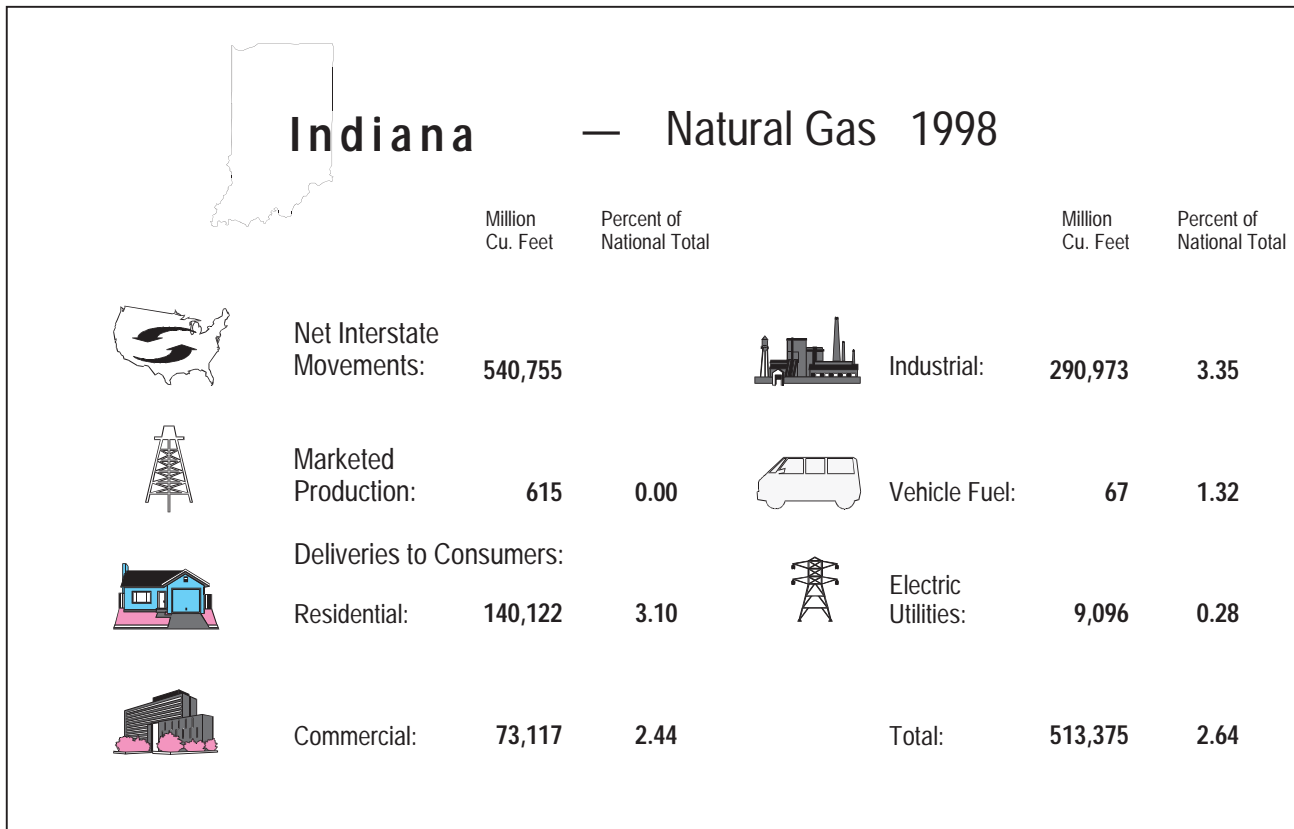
Indiana — Natural Gas 1998

| | Million Cu. Feet | Percent of National Total | | Million Cu. Feet | Percent of National Total |
|---|---|---|---|---|---|
| Net Interstate Movements: | 540,755 | | Industrial: | 290,973 | 3.35 |
| Marketed Production: | 615 | 0.00 | Vehicle Fuel: | 67 | 1.32 |
| Deliveries to Consumers: | | | | | |
| Residential: | 140,122 | 3.10 | Electric Utilities: | 9,096 | 0.28 |
| Commercial: | 73,117 | 2.44 | Total: | 513,375 | 2.64 |